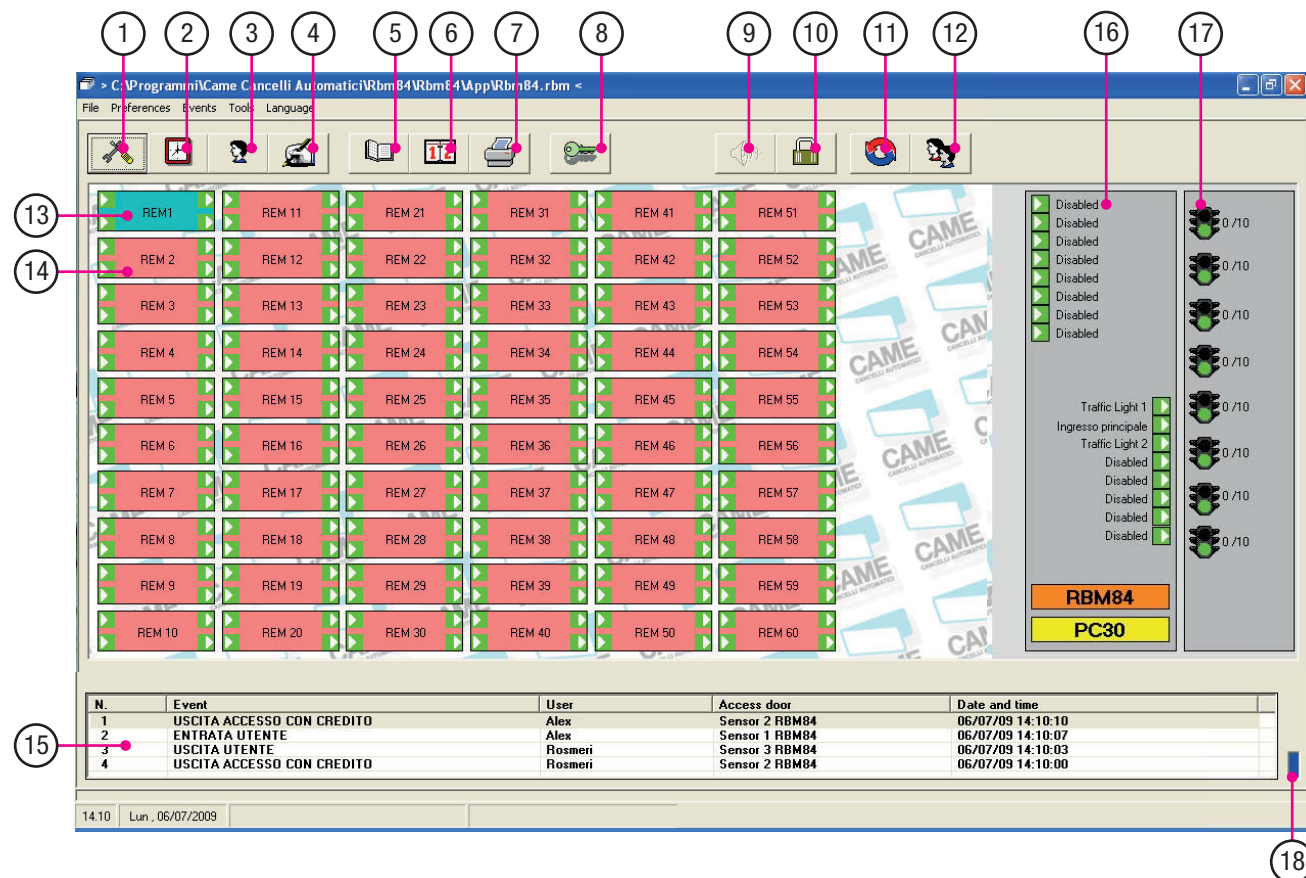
1 2 3 4 5 6 7 8 9 10 11 12 16 17

> C:\Programmi\Came Cancelli Automatici\Rbm84\Rbm84\App\Rbm84.rbm <

File Preferences Events Tools Language

13 14

| REM1 | REM 11 | REM 21 | REM 31 | REM 41 | REM 51 |
|---|---|---|---|---|---|
| REM 2 | REM 12 | REM 22 | REM 32 | REM 42 | REM 52 |
| REM 3 | REM 13 | REM 23 | REM 33 | REM 43 | REM 53 |
| REM 4 | REM 14 | REM 24 | REM 34 | REM 44 | REM 54 |
| REM 5 | REM 15 | REM 25 | REM 35 | REM 45 | REM 55 |
| REM 6 | REM 16 | REM 26 | REM 36 | REM 46 | REM 56 |
| REM 7 | REM 17 | REM 27 | REM 37 | REM 47 | REM 57 |
| REM 8 | REM 18 | REM 28 | REM 38 | REM 48 | REM 58 |
| REM 9 | REM 19 | REM 29 | REM 39 | REM 49 | REM 59 |
| REM 10 | REM 20 | REM 30 | REM 40 | REM 50 | REM 60 |

CAME CANCELLI AUTOMATICI

Disabled
Disabled
Disabled
Disabled
Disabled
Disabled
Disabled
Disabled

Traffic Light 1
Ingresso principale
Traffic Light 2
Disabled
Disabled
Disabled
Disabled
Disabled

RBM84
PC30

0 /10
0 /10
0 /10
0 /10
0 /10
0 /10
0 /10
0 /10

15

| N. | Event | User | Access door | Date and time |
|---|---|---|---|---|
| 1 | USCITA ACCESSO CON CREDITO | Alex | Sensor 2 RBM84 | 06/07/09 14:10:10 |
| 2 | ENTRATA UTENTE | Alex | Sensor 1 RBM84 | 06/07/09 14:10:07 |
| 3 | USCITA UTENTE | Rosmeri | Sensor 3 RBM84 | 06/07/09 14:10:03 |
| 4 | USCITA ACCESSO CON CREDITO | Rosmeri | Sensor 2 RBM84 | 06/07/09 14:10:00 |

14.10 Lun , 06/07/2009

18